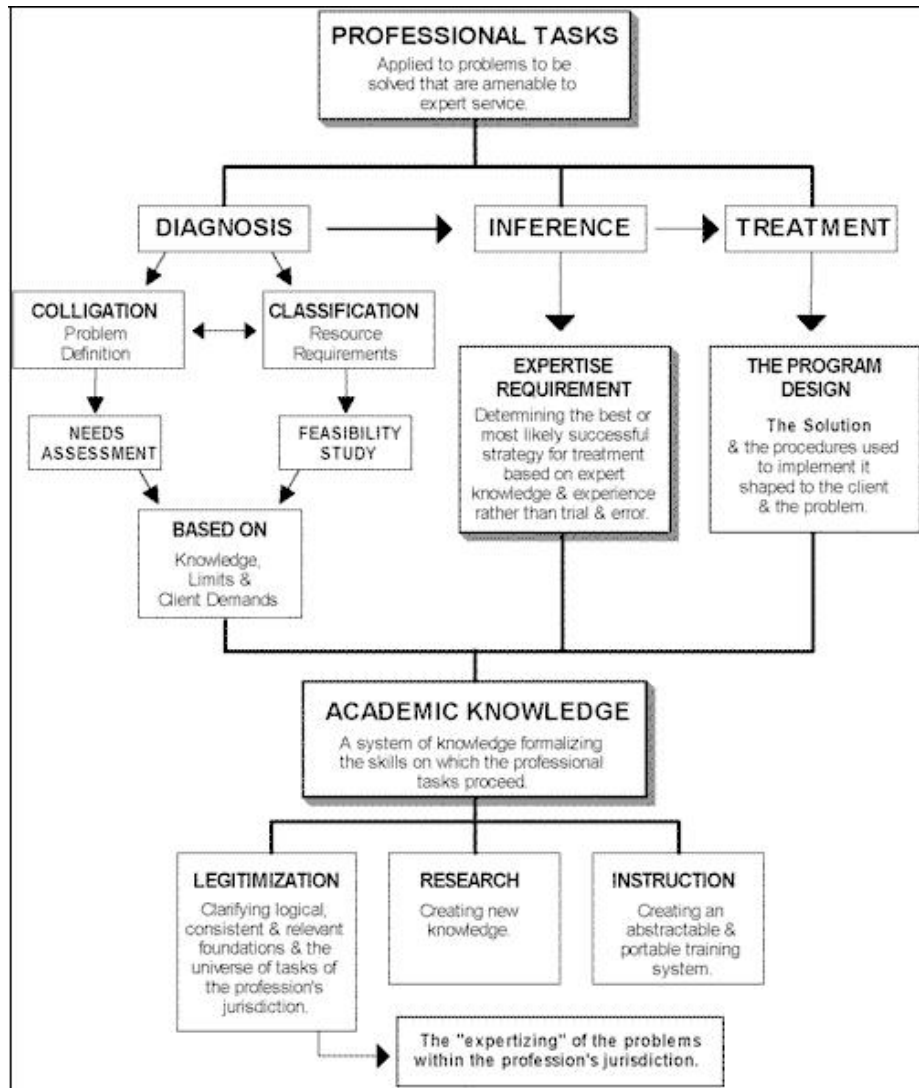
PROFESSIONAL TASKS
Applied to problems to be solved that are amenable to expert service.

DIAGNOSIS

INFERENCE

TREATMENT

COLLIGATION
Problem Definition

CLASSIFICATION
Resource Requirements

NEEDS ASSESSMENT

FEASIBILITY STUDY

BASED ON
Knowledge, Limits & Client Demands

EXPERTISE REQUIREMENT
Determining the best or most likely successful strategy for treatment based on expert knowledge & experience rather than trial & error.

THE PROGRAM DESIGN
The Solution
& the procedures used to implement it shaped to the client & the problem.

ACADEMIC KNOWLEDGE
A system of knowledge formalizing the skills on which the professional tasks proceed.

LEGITIMIZATION
Clarifying logical, consistent & relevant foundations & the universe of tasks of the profession's jurisdiction.

RESEARCH
Creating new knowledge.

INSTRUCTION
Creating an abstractable & portable training system.

The "expertizing" of the problems within the profession's jurisdiction.